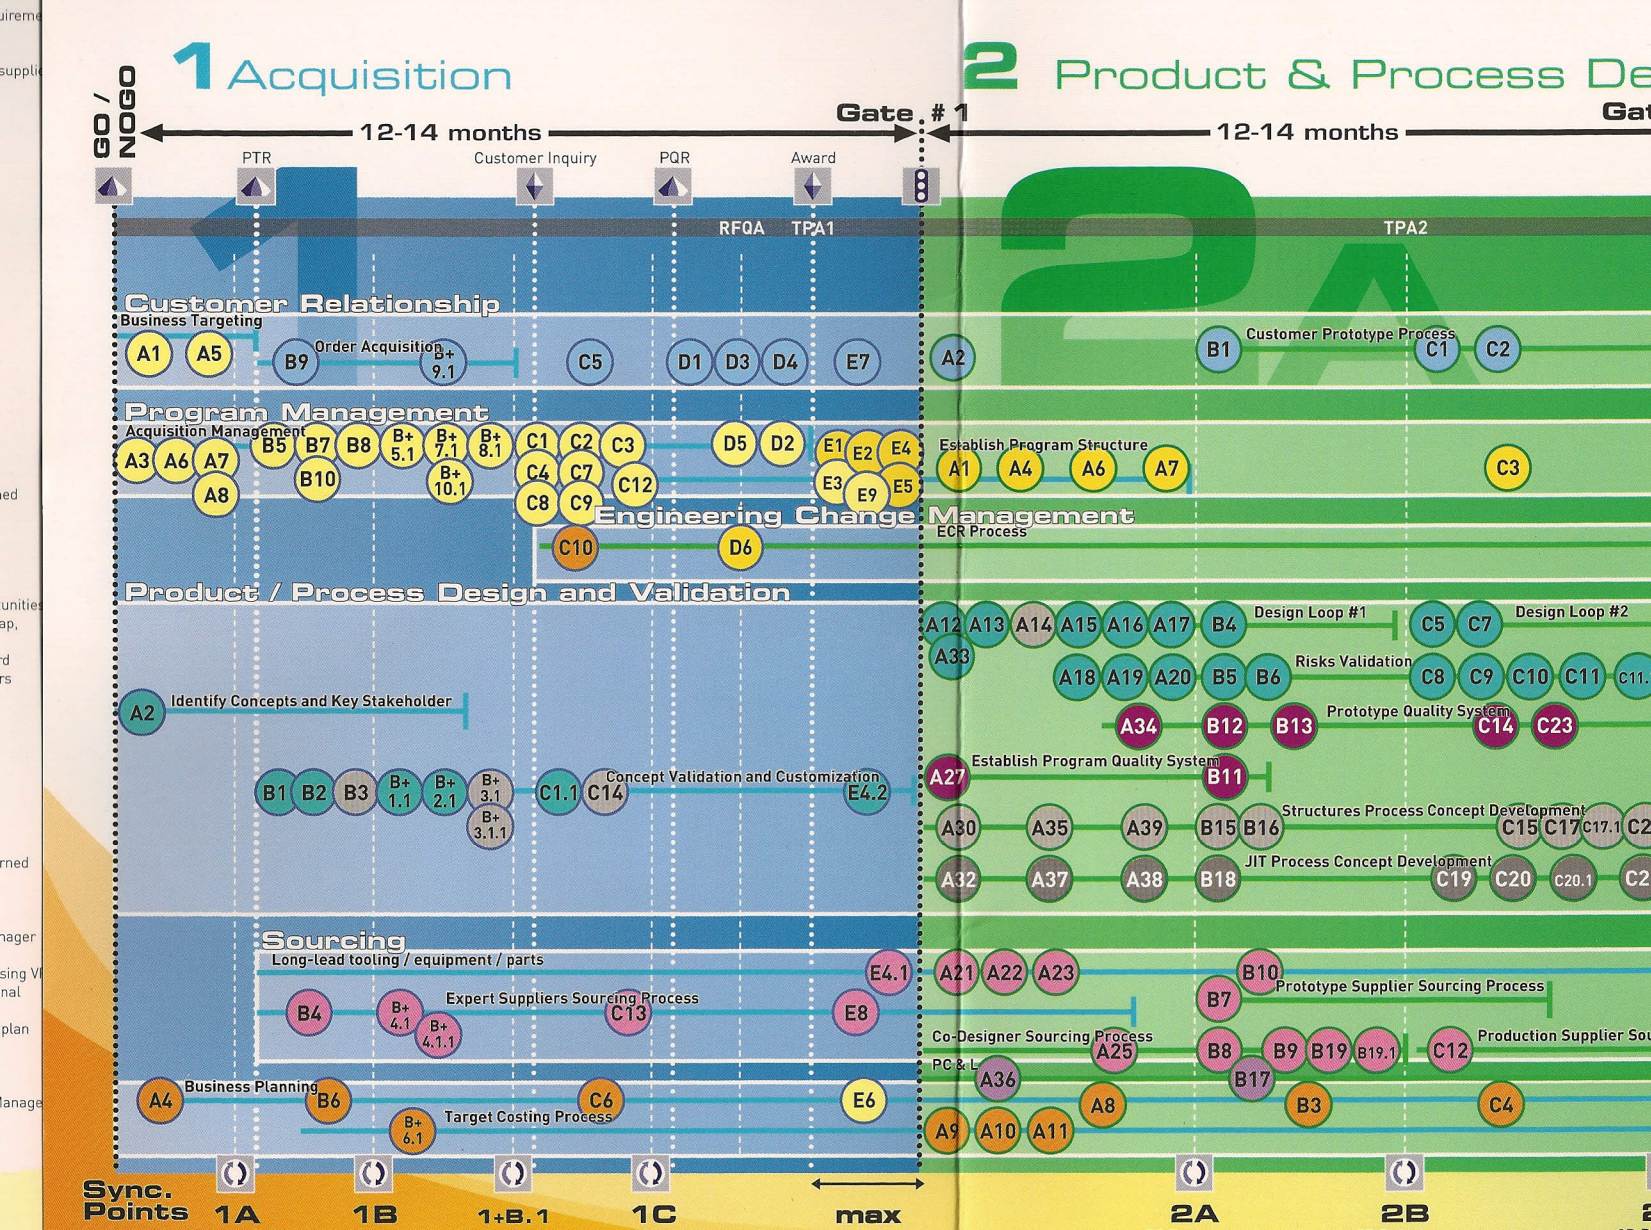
uireme
suppli
ned
unities
ap,
rd
rs
rned
nager
sing V
nal
plan
lanage

1 Acquisition
2 Product & Process De
GO / NOGO
12-14 months
Gate #1
12-14 months
Gat
PTR
Customer Inquiry
PQR
Award
RFQA
TPA1
TPA2

Customer Relationship
Business Targeting
A1 A5
B9 Order Acquisition B+ 9.1
C5 D1 D3 D4 E7
A2
B1 Customer Prototype Process C1 C2

Program Management
Acquisition Management
A3 A6 A7 A8
B5 B7 B8 B+ 5.1 B+ 7.1 B+ 8.1 B10 B+ 10.1
C1 C2 C3 C4 C7 C8 C9 C12
D5 D2
E1 E2 E4 E3 E9 E5
Establish Program Structure
A1 A4 A6 A7
C3

Engineering Change Management
ECR Process
C10 D6

Product / Process Design and Validation
A12 A13 A14 A15 A16 A17 B4 Design Loop #1 C5 C7 Design Loop #2
A33
A18 A19 A20 B5 B6 Risks Validation C8 C9 C10 C11 C11.
A2 Identify Concepts and Key Stakeholder
A34 B12 B13 Prototype Quality System C14 C23
B1 B2 B3 B+ 1.1 B+ 2.1 B+ 3.1 B+ 3.1.1 C1.1 C14 Concept Validation and Customization E4.2
A27 Establish Program Quality System B11
A30 A35 A39 B15 B16 Structures Process Concept Development C15 C17 C17.1 C2
A32 A37 A38 B18 JIT Process Concept Development C19 C20 C20.1 C2

Sourcing
Long-lead tooling / equipment / parts
E4.1
A21 A22 A23 B10
B7 Prototype Supplier Sourcing Process
B4 B+ 4.1 B+ 4.1.1 Expert Suppliers Sourcing Process C13 E8
Co-Designer Sourcing Process A25
B8 B9 B19 B19.1 C12 Production Supplier Sou
PC & L
A36 B17
A4 Business Planning B6 C6 E6
A8 B3 C4
B+ 6.1 Target Costing Process
A9 A10 A11

Sync. Points 1A 1B 1+B.1 1C max 2A 2B